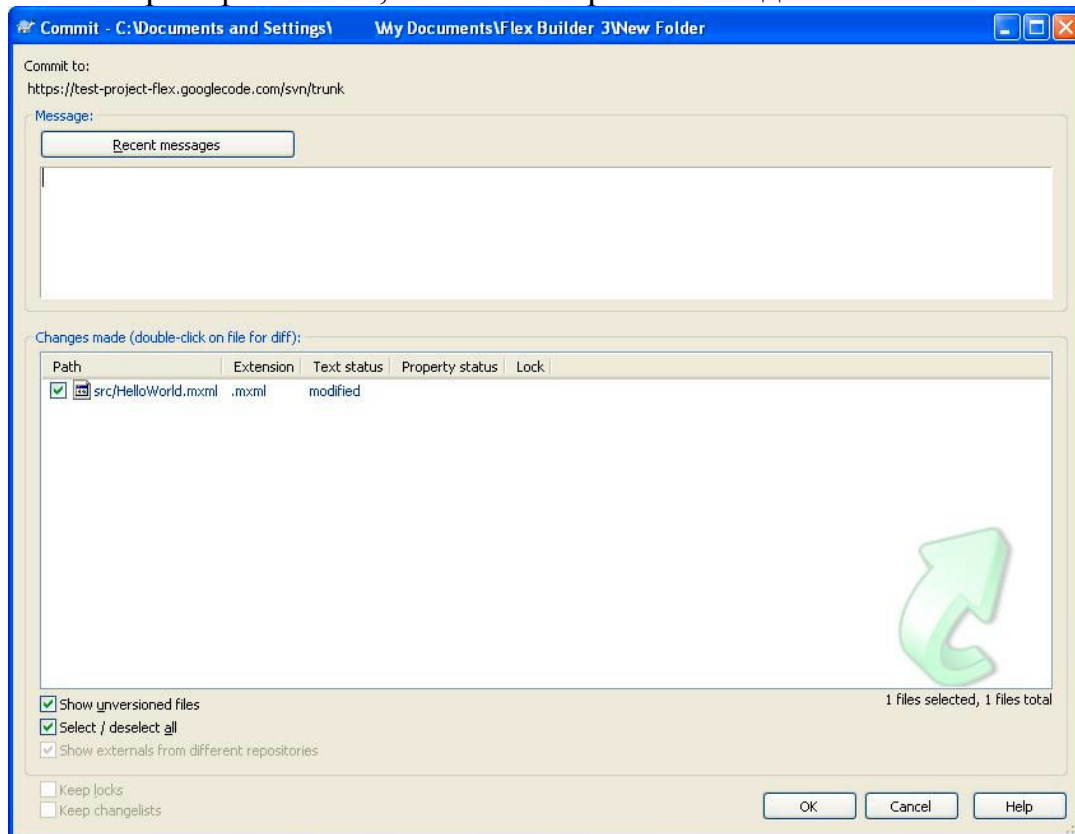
Commit - C:\Documents and Settings\ \My Documents\Flex Builder 3\New Folder

Commit to:
https://test-project-flex.googlecode.com/svn/trunk

Message:

Recent messages

Changes made (double-click on file for diff):

| Path | Extension | Text status | Property status | Lock |
|---|---|---|---|---|
| src/HelloWorld.mxml | .mxml | modified | | |

Show unversioned files
Select / deselect all
Show externals from different repositories

1 files selected, 1 files total

Keep locks
Keep changelists

OK
Cancel
Help